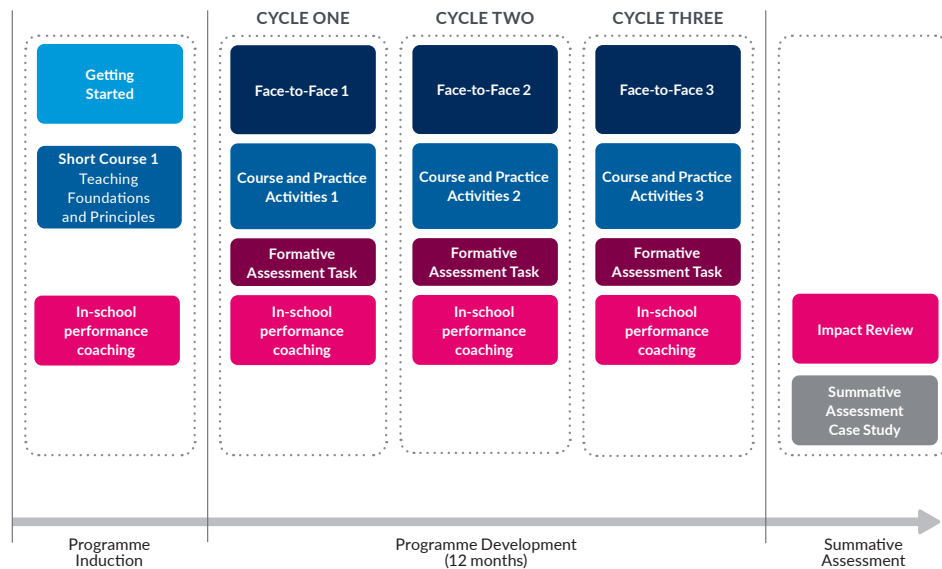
Getting Started

Short Course 1
Teaching Foundations and Principles

In-school performance coaching

CYCLE ONE

Face-to-Face 1

Course and Practice Activities 1

Formative Assessment Task

In-school performance coaching

CYCLE TWO

Face-to-Face 2

Course and Practice Activities 2

Formative Assessment Task

In-school performance coaching

CYCLE THREE

Face-to-Face 3

Course and Practice Activities 3

Formative Assessment Task

In-school performance coaching

Impact Review

Summative Assessment Case Study

Programme Induction

Programme Development (12 months)

Summative Assessment